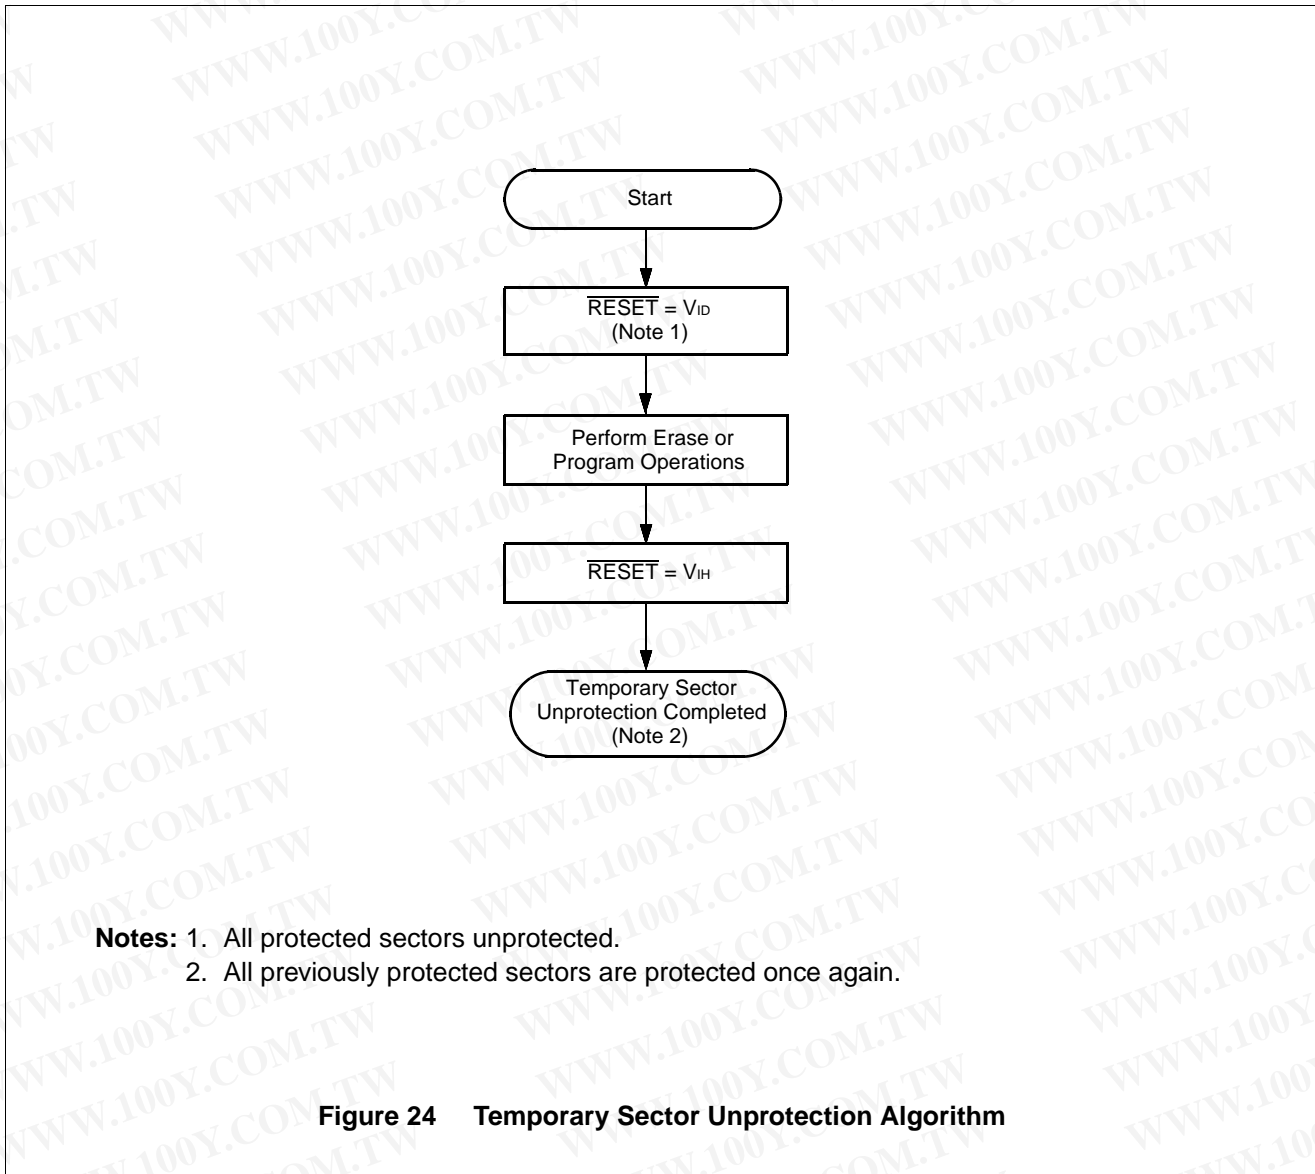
Start

$\overline{RESET} = V_{ID}$
(Note 1)

Perform Erase or Program Operations

$\overline{RESET} = V_{IH}$

Temporary Sector Unprotection Completed
(Note 2)

Notes: 1. All protected sectors unprotected.
2. All previously protected sectors are protected once again.

Figure 24 Temporary Sector Unprotection Algorithm

WWW.100Y.COM.TW